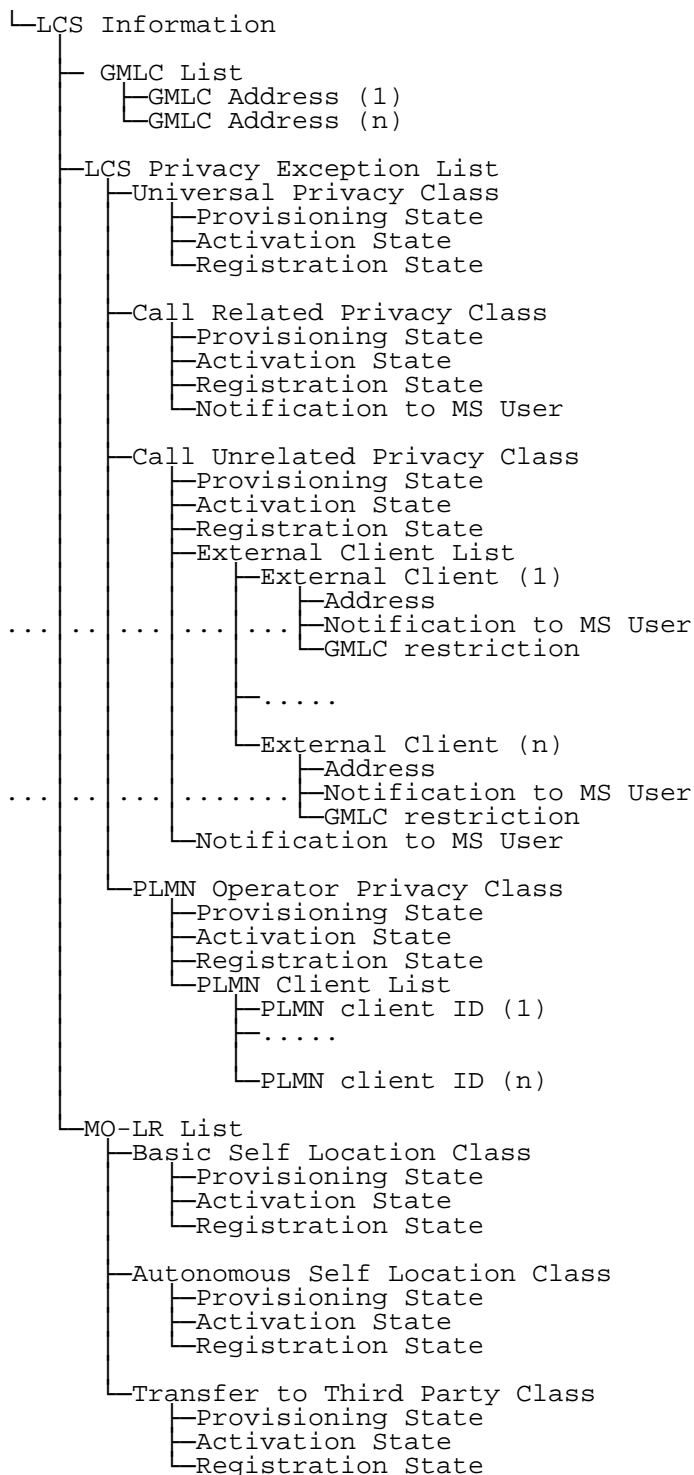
LCS Information

GMLC List
GMLC Address (1)
GMLC Address (n)

LCS Privacy Exception List
Universal Privacy Class
Provisioning State
Activation State
Registration State

Call Related Privacy Class
Provisioning State
Activation State
Registration State
Notification to MS User

Call Unrelated Privacy Class
Provisioning State
Activation State
Registration State
External Client List
External Client (1)
... .. ... ... ... Address
Notification to MS User
GMLC restriction

.....

External Client (n)
Address
... .. ... ....... Notification to MS User
GMLC restriction
Notification to MS User

PLMN Operator Privacy Class
Provisioning State
Activation State
Registration State
PLMN Client List
PLMN client ID (1)
.....

PLMN client ID (n)

MO-LR List
Basic Self Location Class
Provisioning State
Activation State
Registration State

Autonomous Self Location Class
Provisioning State
Activation State
Registration State

Transfer to Third Party Class
Provisioning State
Activation State
Registration State